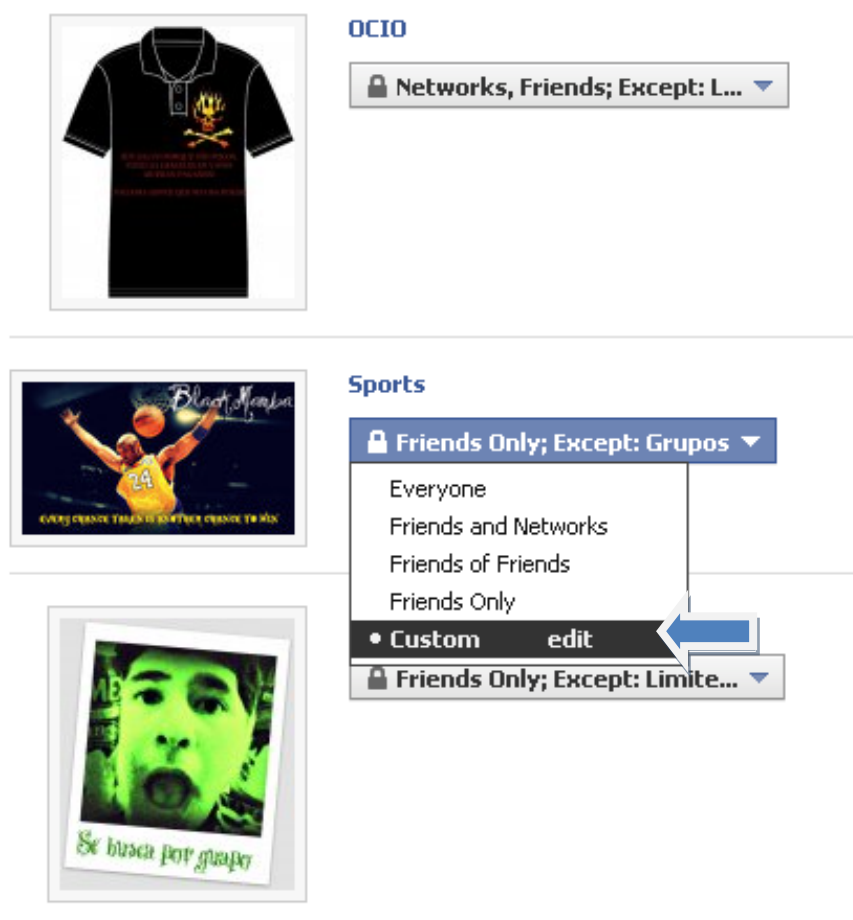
OCIO

Networks, Friends; Except: L...

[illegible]

Sports

Black Mamba

24

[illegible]

Friends Only; Except: Grupos

Everyone

Friends and Networks

Friends of Friends

Friends Only

• Custom edit

Friends Only; Except: Limite...

Se busca por grupo